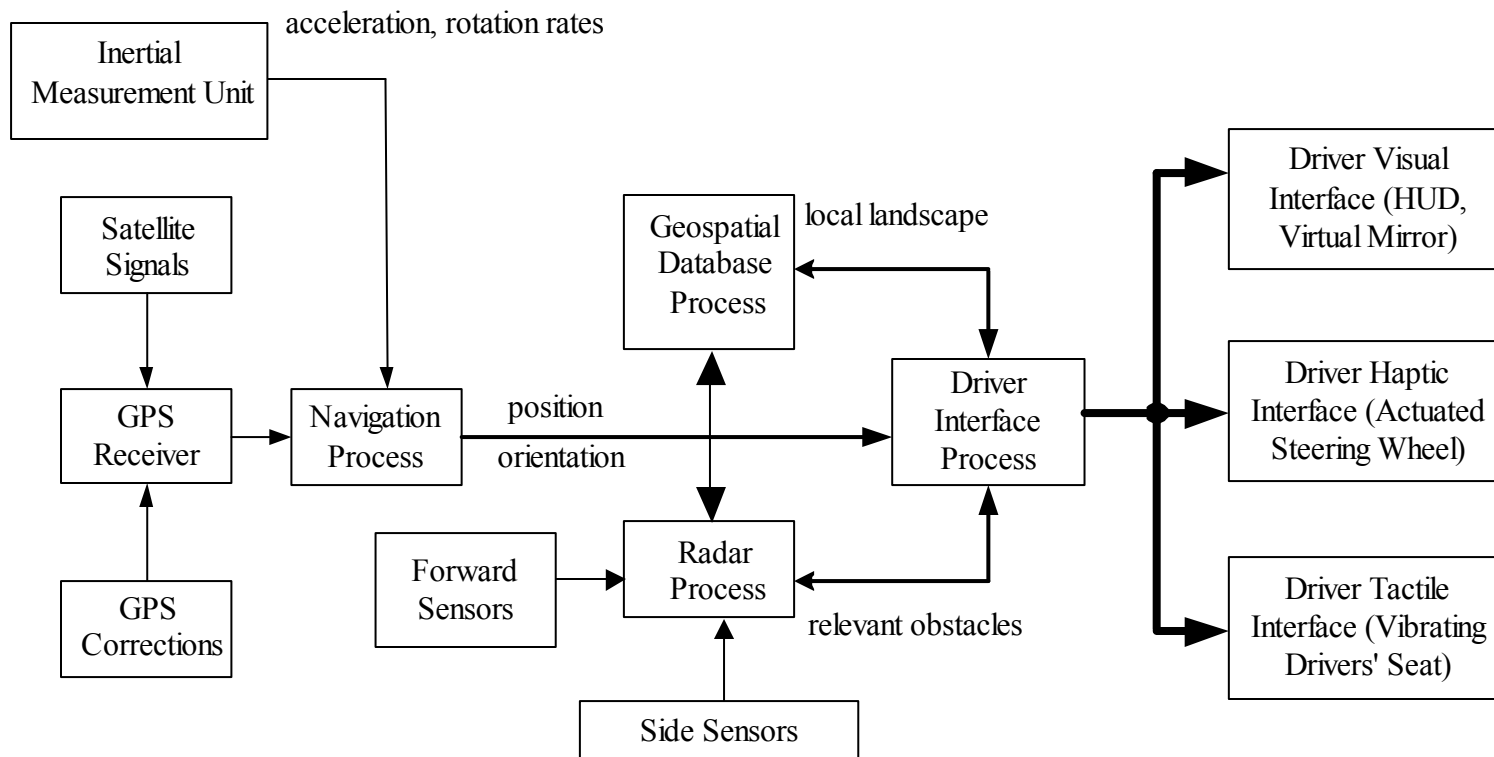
Inertial Measurement Unit

acceleration, rotation rates

Satellite Signals

GPS Receiver

GPS Corrections

Navigation Process

position

orientation

Geospatial Database Process

local landscape

Radar Process

Forward Sensors

Side Sensors

relevant obstacles

Driver Interface Process

Driver Visual Interface (HUD, Virtual Mirror)

Driver Haptic Interface (Actuated Steering Wheel)

Driver Tactile Interface (Vibrating Drivers' Seat)